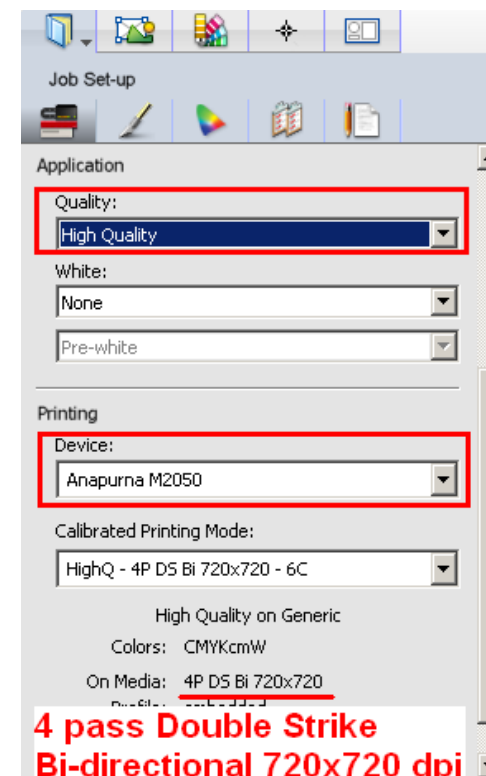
Job Set-up

Application

Quality:

High Quality

White:

None

Pre-white

Printing

Device:

Anapurna M2050

Calibrated Printing Mode:

HighQ - 4P DS Bi 720x720 - 6C

High Quality on Generic

Colors: CMYKcmW

On Media: 4P DS Bi 720x720

Profile: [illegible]

4 pass Double Strike
Bi-directional 720x720 dpi